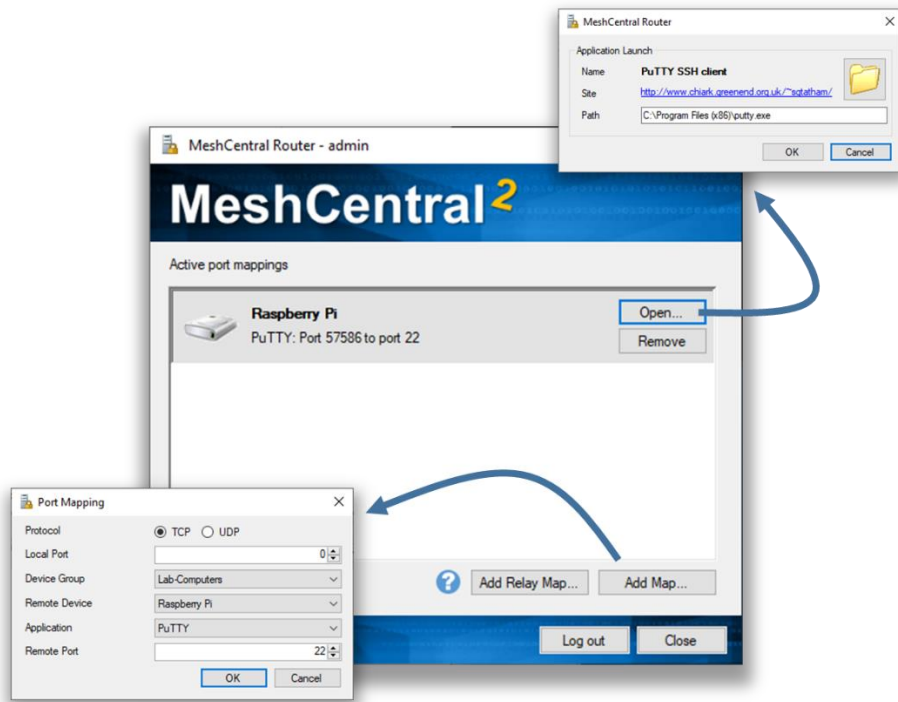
MeshCentral Router
Application Launch
Name PuTTY SSH client
Site http://www.chiark.greenend.org.uk/~sgtatham/
Path C:\Program Files (x86)\putty.exe
OK Cancel

MeshCentral Router - admin
MeshCentral$^2$
Active port mappings
Raspberry Pi
PuTTY: Port 57586 to port 22
Open...
Remove

Port Mapping
Protocol TCP UDP
Local Port 0
Device Group Lab-Computers
Remote Device Raspberry Pi
Application PuTTY
Remote Port 22
OK Cancel

Add Relay Map... Add Map...
Log out Close